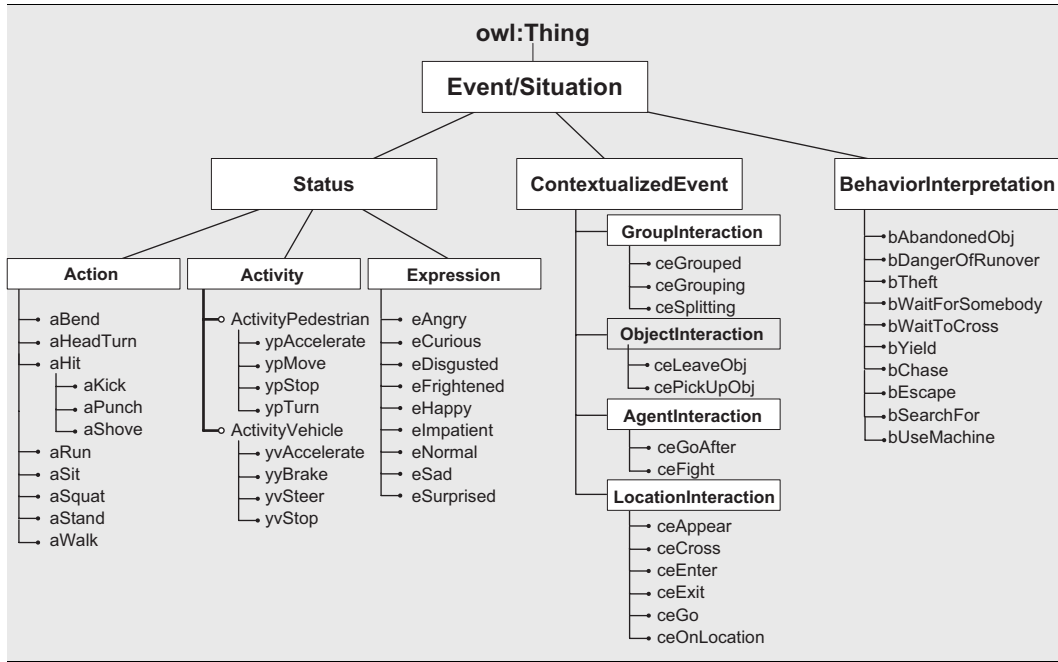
owl:Thing

Event/Situation

Status

ContextualizedEvent

BehaviorInterpretation

Action
aBend
aHeadTurn
aHit
aKick
aPunch
aShove
aRun
aSit
aSquat
aStand
aWalk

Activity
ActivityPedestrian
ypAccelerate
ypMove
ypStop
ypTurn
ActivityVehicle
yvAccelerate
yyBrake
yvSteer
yvStop

Expression
eAngry
eCurious
eDisgusted
eFrightened
eHappy
eImpatient
eNormal
eSad
eSurprised

GroupInteraction
ceGrouped
ceGrouping
ceSplitting

ObjectInteraction
ceLeaveObj
cePickUpObj

AgentInteraction
ceGoAfter
ceFight

LocationInteraction
ceAppear
ceCross
ceEnter
ceExit
ceGo
ceOnLocation

bAbandonedObj
bDangerOfRunover
bTheft
bWaitForSomebody
bWaitToCross
bYield
bChase
bEscape
bSearchFor
bUseMachine